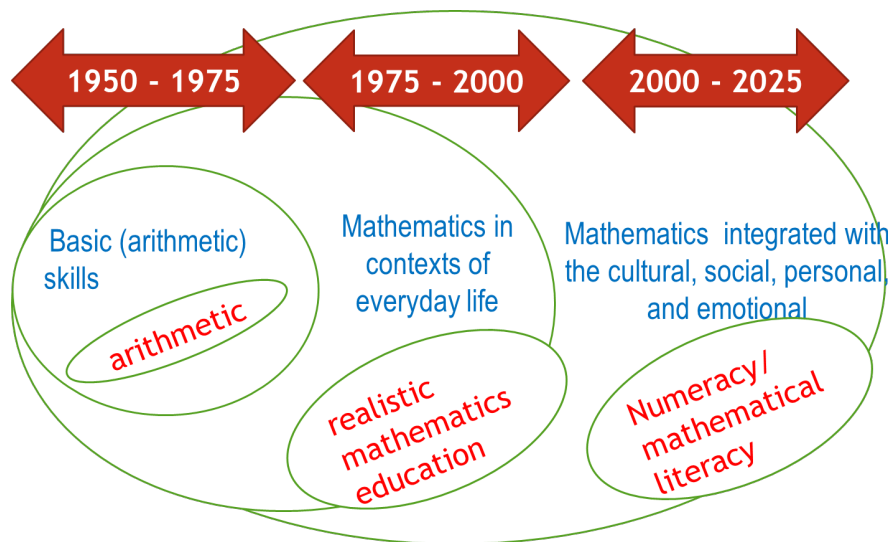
1950 - 1975

1975 - 2000

2000 - 2025

Basic (arithmetic) skills

arithmetic

Mathematics in contexts of everyday life

realistic mathematics education

Mathematics integrated with the cultural, social, personal, and emotional

Numeracy/ mathematical literacy